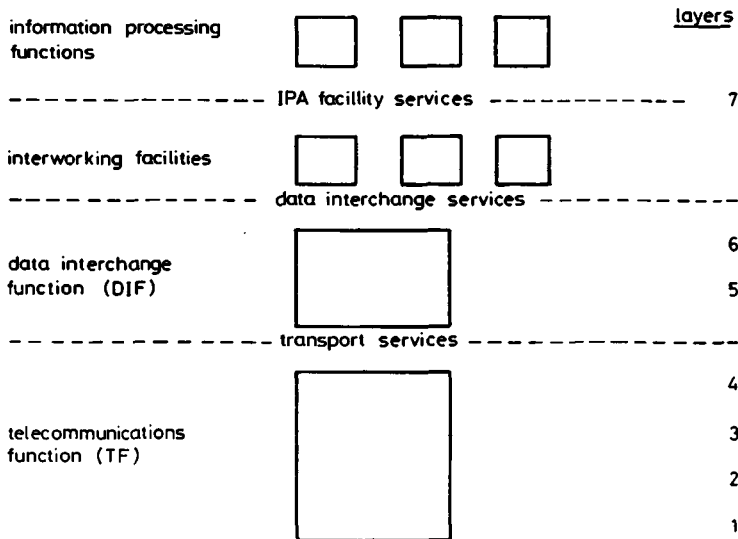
information processing functions

layers

IPA facillity services

7

interworking facilities

data interchange services

data interchange function (DIF)

6

5

transport services

telecommunications function (TF)

4

3

2

1